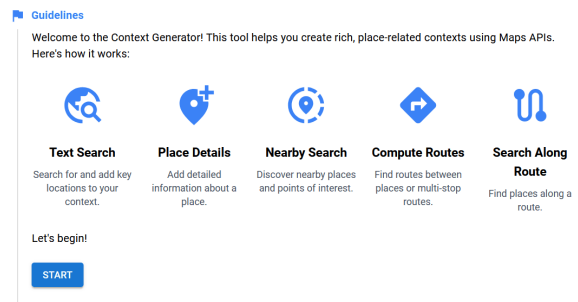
Guidelines

Welcome to the Context Generator! This tool helps you create rich, place-related contexts using Maps APIs. Here's how it works:

Text Search
Search for and add key locations to your context.

Place Details
Add detailed information about a place.

Nearby Search
Discover nearby places and points of interest.

Compute Routes
Find routes between places or multi-stop routes.

Search Along Route
Find places along a route.

Let's begin!

START